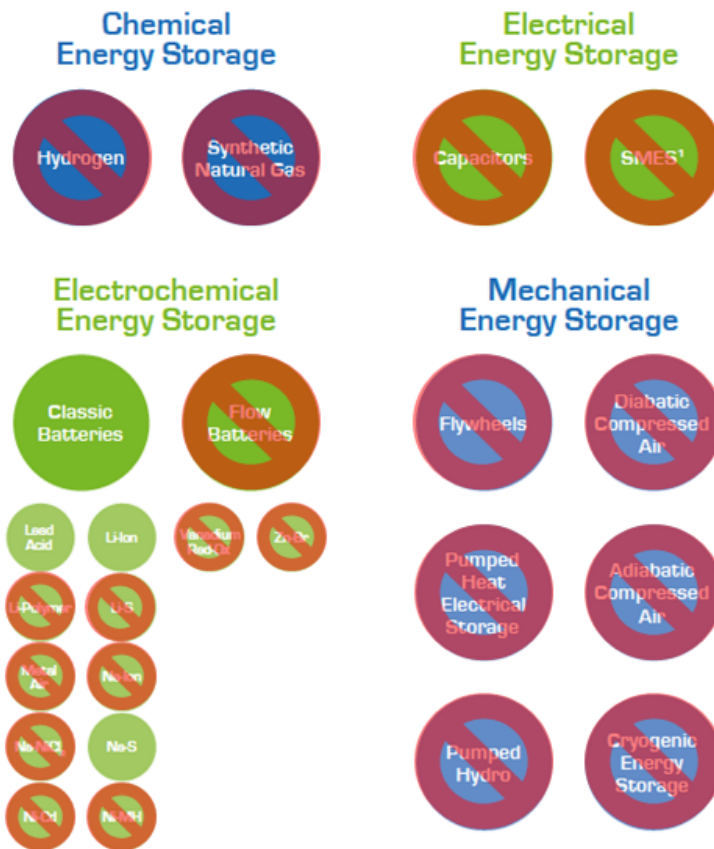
Chemical Energy Storage

Hydrogen

Synthetic Natural Gas

Electrical Energy Storage

Capacitors

SMES¹

Electrochemical Energy Storage

Classic Batteries

Flow Batteries

Lead Acid

Li-Ion

Vanadium Red-Ox

Zn-Br

Li-Polymer

Li-S

Metal Air

Na-Ion

Na-NiCl

Na-S

Ni-Cd

Ni-MH

Mechanical Energy Storage

Flywheels

Diabatic Compressed Air

Pumped Heat Electrical Storage

Adiabatic Compressed Air

Pumped Hydro

Cryogenic Energy Storage